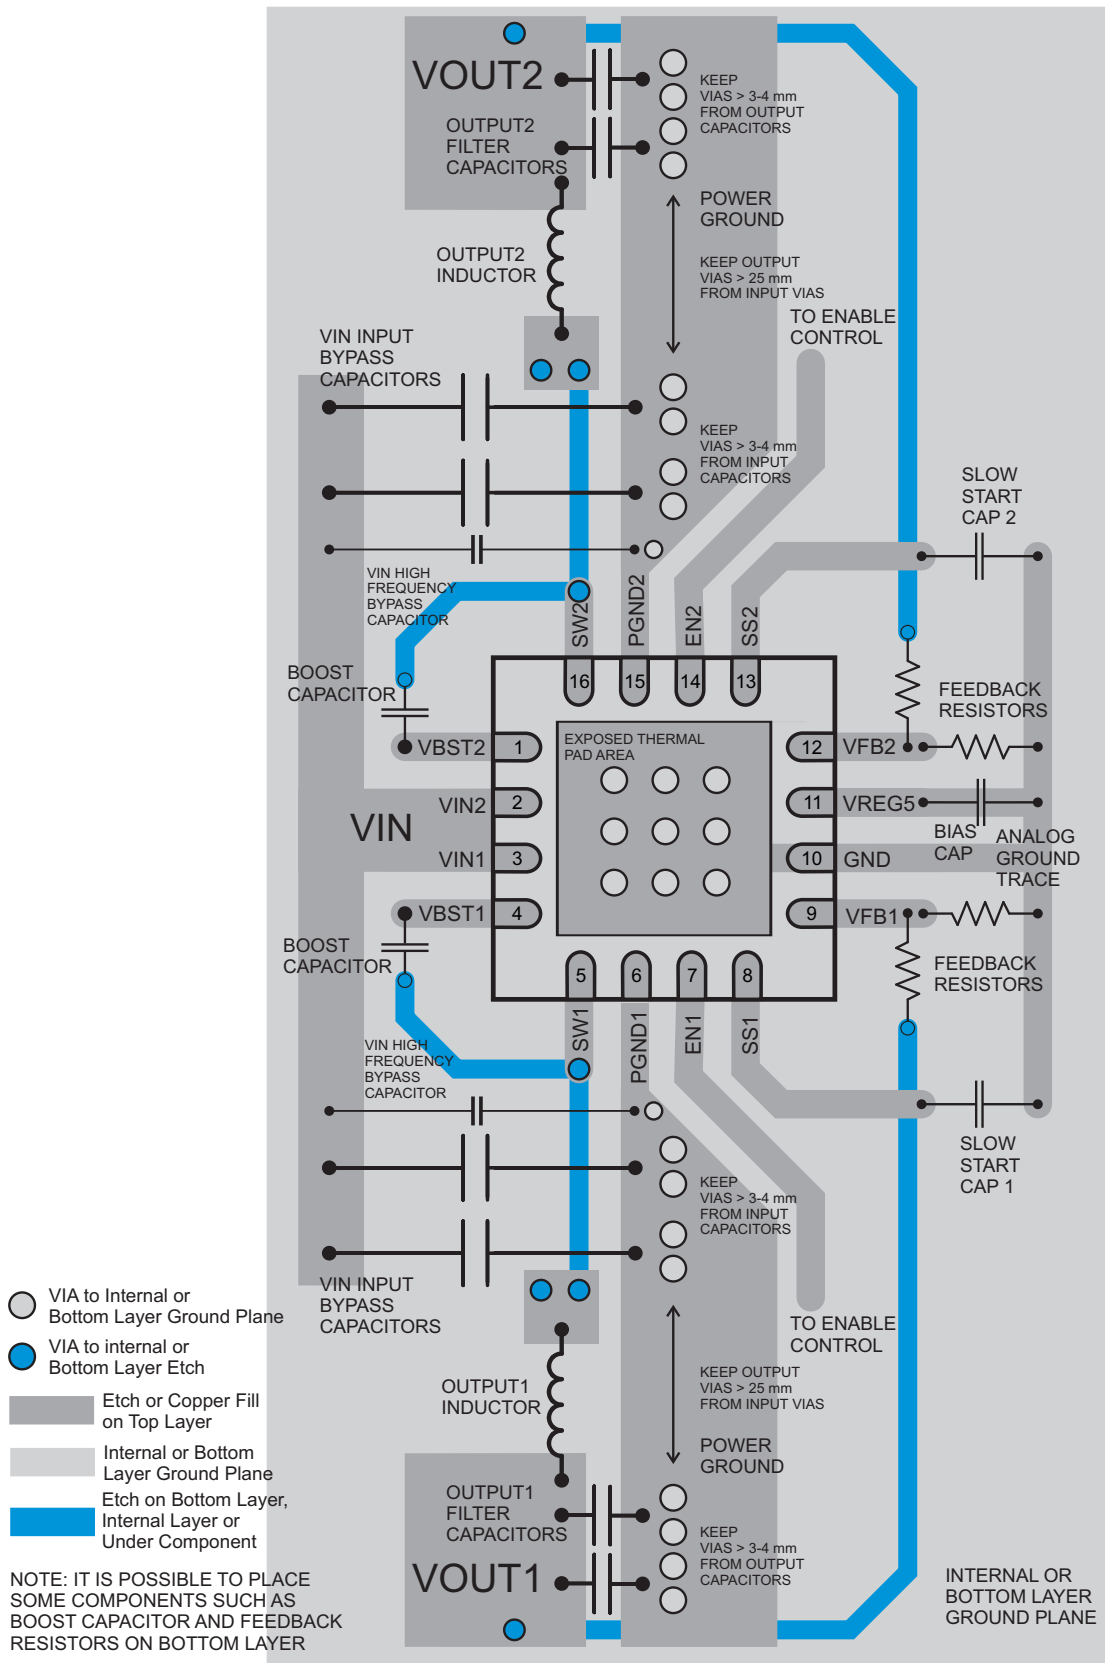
VOUT2

OUTPUT2 FILTER CAPACITORS

KEEP VIAS > 3-4 mm FROM OUTPUT CAPACITORS

POWER GROUND

OUTPUT2 INDUCTOR

KEEP OUTPUT VIAS > 25 mm FROM INPUT VIAS

TO ENABLE CONTROL

VIN INPUT BYPASS CAPACITORS

KEEP VIAS > 3-4 mm FROM INPUT CAPACITORS

SLOW START CAP 2

VIN HIGH FREQUENCY BYPASS CAPACITOR

SW2 PGND2 EN2 SS2

BOOST CAPACITOR

16 15 14 13

FEEDBACK RESISTORS

VBST2 1

EXPOSED THERMAL PAD AREA

12 VFB2

VIN2 2

11 VREG5

VIN

BIAS CAP

ANALOG GROUND TRACE

VIN1 3

10 GND

VBST1 4

9 VFB1

BOOST CAPACITOR

FEEDBACK RESISTORS

5 6 7 8

SW1 PGND1 EN1 SS1

VIN HIGH FREQUENCY BYPASS CAPACITOR

SLOW START CAP 1

KEEP VIAS > 3-4 mm FROM INPUT CAPACITORS

VIA to Internal or Bottom Layer Ground Plane

VIN INPUT BYPASS CAPACITORS

TO ENABLE CONTROL

VIA to internal or Bottom Layer Etch

Etch or Copper Fill on Top Layer

OUTPUT1 INDUCTOR

KEEP OUTPUT VIAS > 25 mm FROM INPUT VIAS

Internal or Bottom Layer Ground Plane

POWER GROUND

Etch on Bottom Layer, Internal Layer or Under Component

OUTPUT1 FILTER CAPACITORS

KEEP VIAS > 3-4 mm FROM OUTPUT CAPACITORS

VOUT1

NOTE: IT IS POSSIBLE TO PLACE SOME COMPONENTS SUCH AS BOOST CAPACITOR AND FEEDBACK RESISTORS ON BOTTOM LAYER

INTERNAL OR BOTTOM LAYER GROUND PLANE